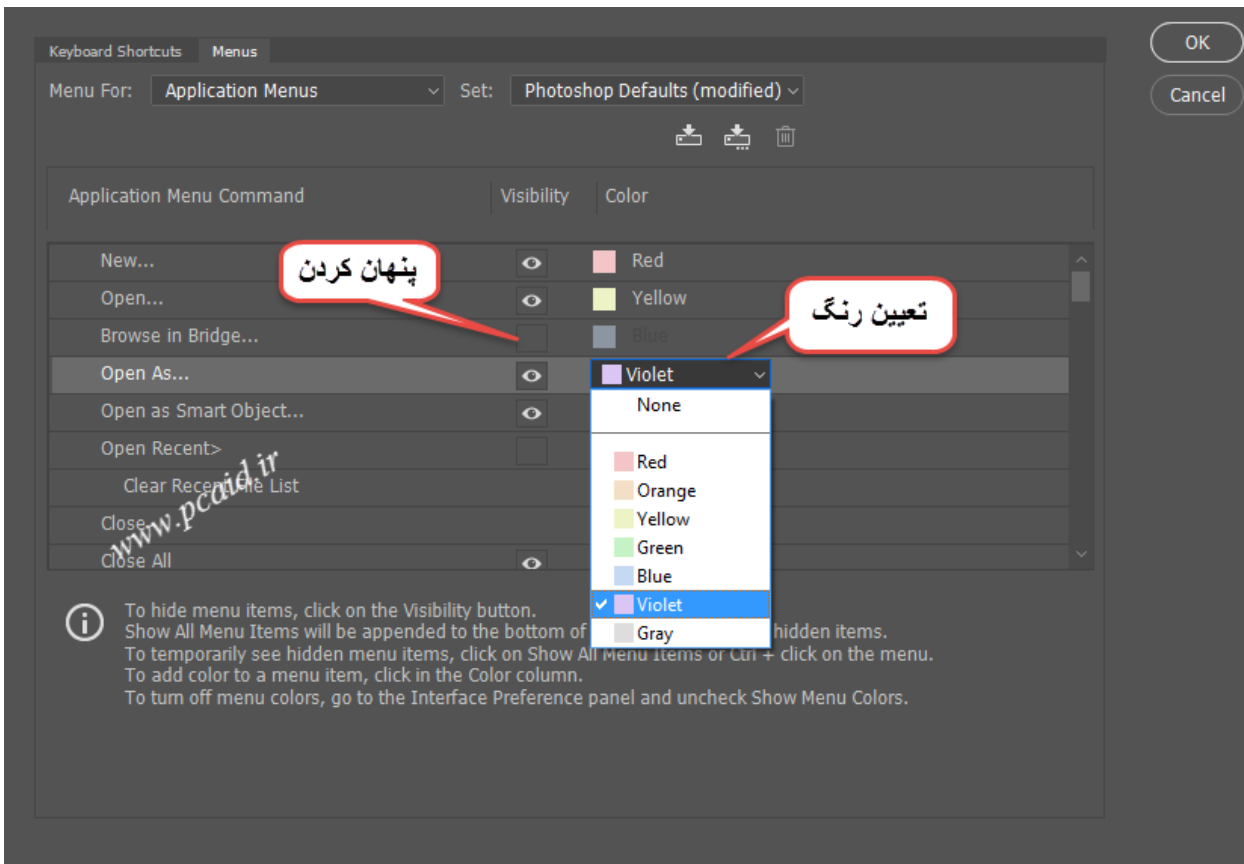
Keyboard Shortcuts Menus

Menu For: Application Menus Set: Photoshop Defaults (modified)

OK

Cancel

Application Menu Command | Visibility | Color

New... Red

Open... Yellow

Browse in Bridge... Blue

Open As... Violet

Open as Smart Object...

Open Recent>

Clear Recent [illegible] List

Close

Close All

پنهان کردن

تعیین رنگ

None

Red

Orange

Yellow

Green

Blue

Violet

Gray

www.pcaid.ir

To hide menu items, click on the Visibility button.
Show All Menu Items will be appended to the bottom of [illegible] hidden items.
To temporarily see hidden menu items, click on Show All Menu Items or Ctrl + click on the menu.
To add color to a menu item, click in the Color column.
To turn off menu colors, go to the Interface Preference panel and uncheck Show Menu Colors.